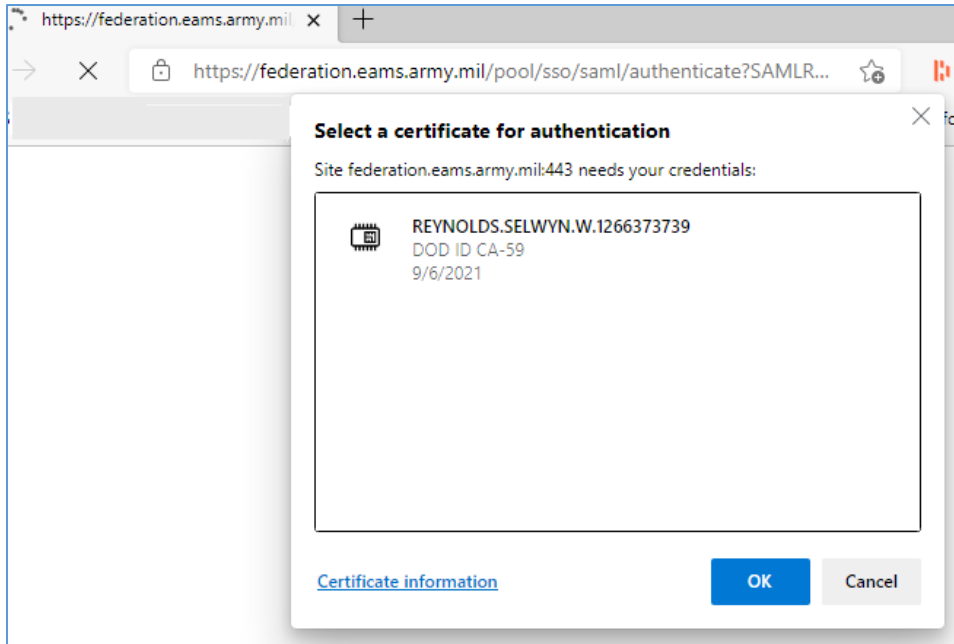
https://federation.eams.army.mil ×
+
https://federation.eams.army.mil/pool/sso/saml/authenticate?SAMLR...

Select a certificate for authentication
Site federation.eams.army.mil:443 needs your credentials:

REYNOLDS.SELWYN.W.1266373739
DOD ID CA-59
9/6/2021

Certificate information
OK
Cancel